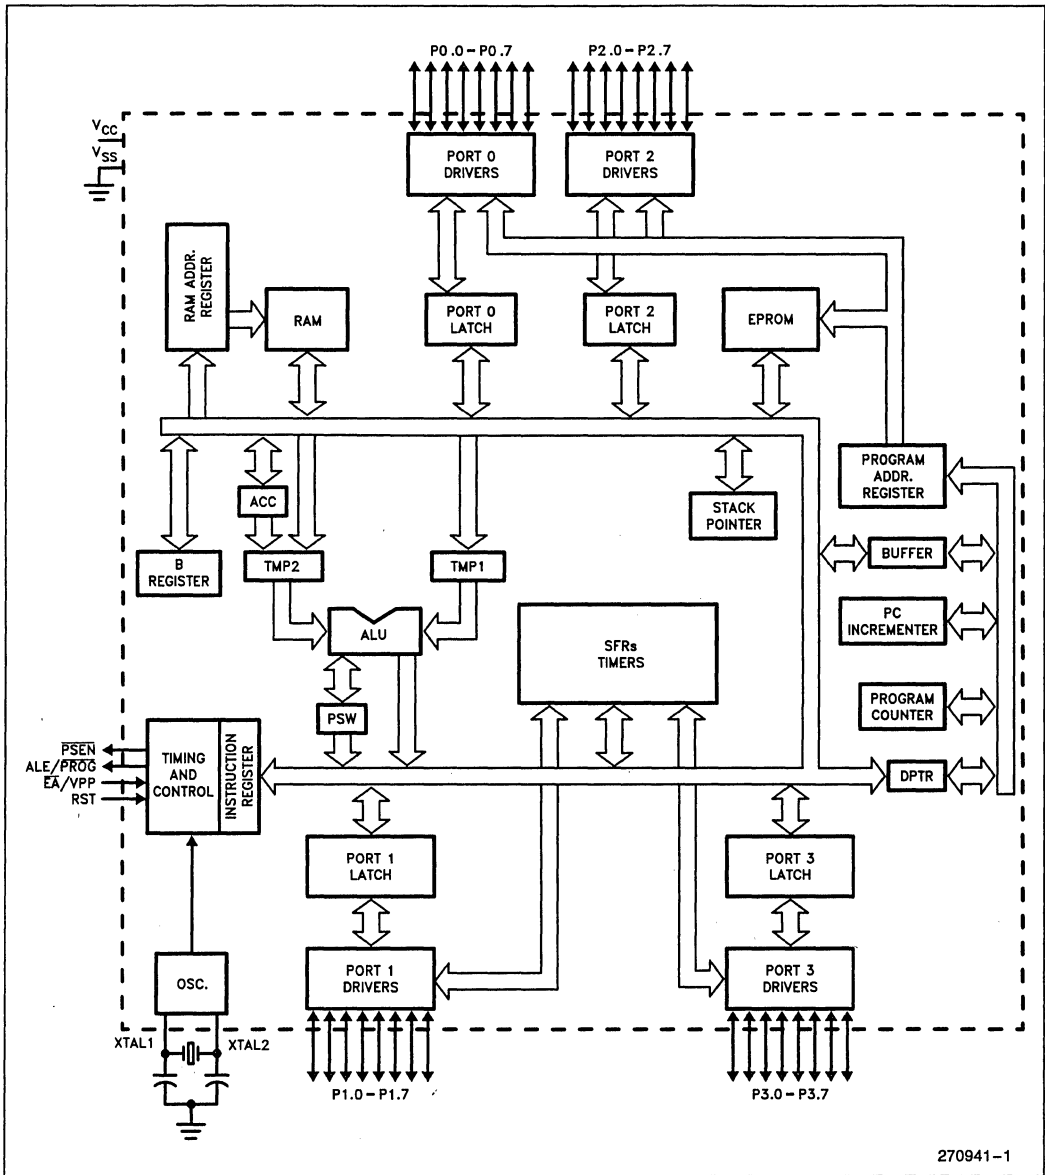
P0.0 – P0.7
P2.0 – P2.7
$V_{CC}$
$V_{SS}$
PORT 0 DRIVERS
PORT 2 DRIVERS
RAM ADDR. REGISTER
RAM
PORT 0 LATCH
PORT 2 LATCH
EPROM
PROGRAM ADDR. REGISTER
ACC
STACK POINTER
B REGISTER
TMP2
TMP1
BUFFER
ALU
SFRs TIMERS
PC INCREMENTER
PSW
PROGRAM COUNTER
$\overline{PSEN}$
ALE/$\overline{PROG}$
$\overline{EA}$/VPP
RST
TIMING AND CONTROL
INSTRUCTION REGISTER
DPTR
PORT 1 LATCH
PORT 3 LATCH
OSC.
PORT 1 DRIVERS
PORT 3 DRIVERS
XTAL1
XTAL2
P1.0 – P1.7
P3.0 – P3.7
270941–1